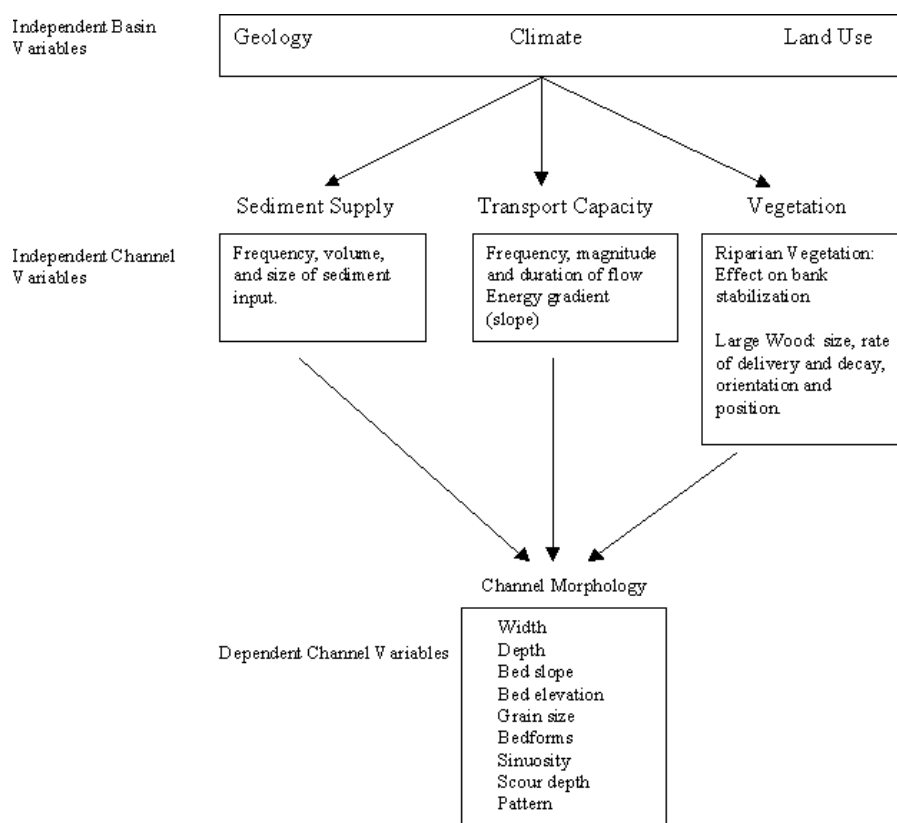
Independent Basin Variables

Geology

Climate

Land Use

Sediment Supply

Transport Capacity

Vegetation

Independent Channel Variables

Frequency, volume, and size of sediment input.

Frequency, magnitude and duration of flow
Energy gradient (slope)

Riparian Vegetation: Effect on bank stabilization

Large Wood: size, rate of delivery and decay, orientation and position.

Channel Morphology

Dependent Channel Variables

Width
Depth
Bed slope
Bed elevation
Grain size
Bedforms
Sinuosity
Scour depth
Pattern